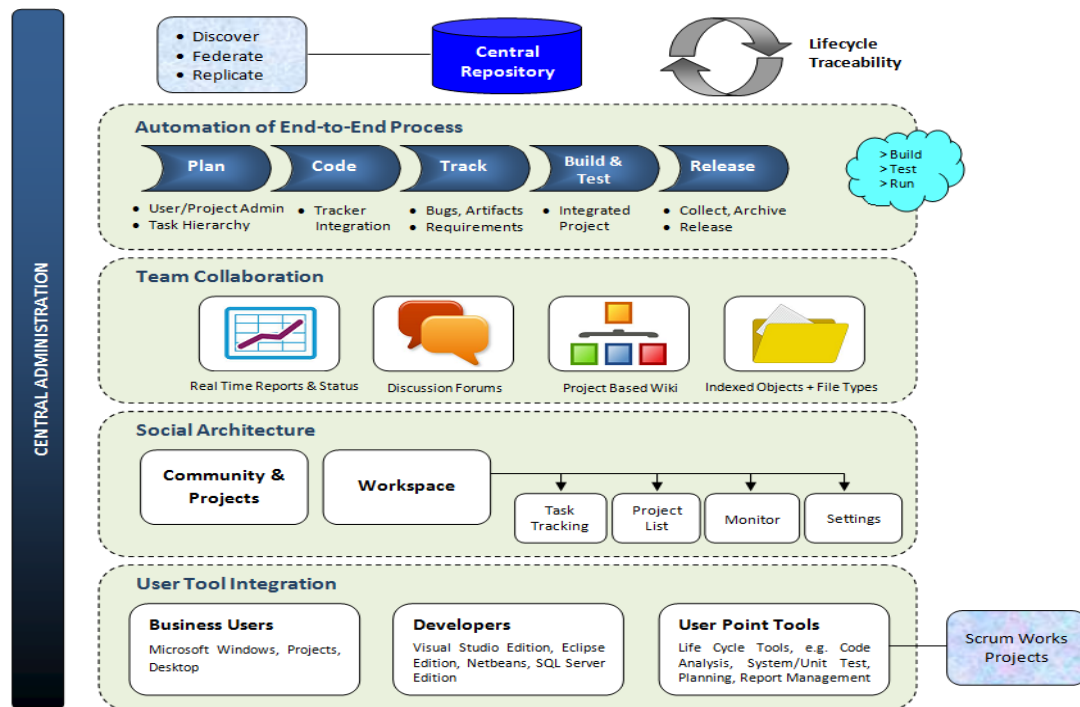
CENTRAL ADMINISTRATION

• Discover
• Federate
• Replicate

Central Repository

Lifecycle Traceability

Automation of End-to-End Process

Plan
Code
Track
Build & Test
Release

> Build
> Test
> Run

• User/Project Admin
• Task Hierarchy

• Tracker Integration

• Bugs, Artifacts
• Requirements

• Integrated Project

• Collect, Archive
• Release

Team Collaboration

Real Time Reports & Status
Discussion Forums
Project Based Wiki
Indexed Objects + File Types

Social Architecture

Community & Projects
Workspace
Task Tracking
Project List
Monitor
Settings

User Tool Integration

Business Users
Microsoft Windows, Projects, Desktop

Developers
Visual Studio Edition, Eclipse Edition, Netbeans, SQL Server Edition

User Point Tools
Life Cycle Tools, e.g. Code Analysis, System/Unit Test, Planning, Report Management

Scrum Works Projects